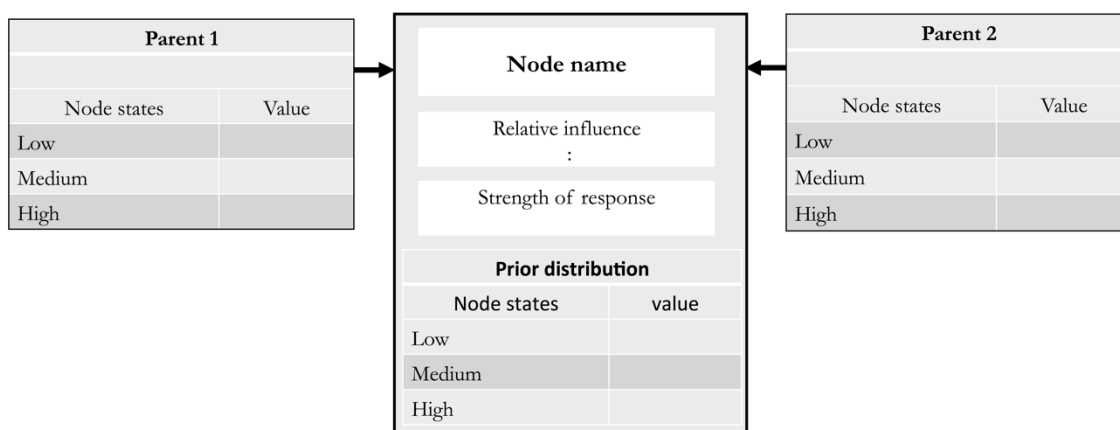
Parent 1

| Node states | Value |
|---|---|
| Low | |
| Medium | |
| High | |

Node name

Relative influence
:

Strength of response

Prior distribution

| Node states | value |
|---|---|
| Low | |
| Medium | |
| High | |

Parent 2

| Node states | Value |
|---|---|
| Low | |
| Medium | |
| High | |